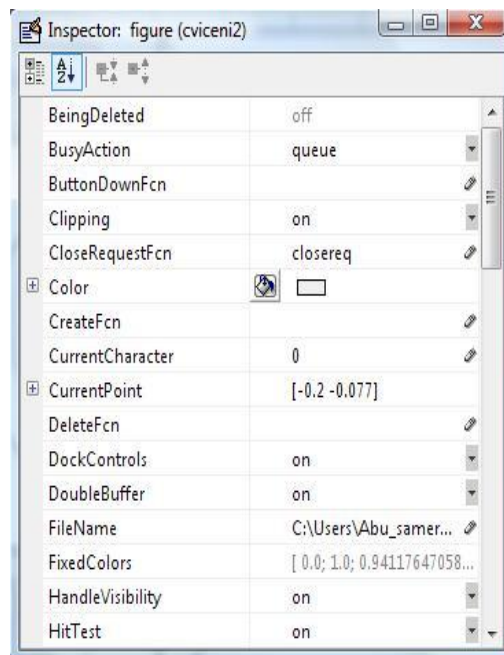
Inspector: figure (cviceni2)

| | |
|---|---|
| BeingDeleted | off |
| BusyAction | queue |
| ButtonDownFcn | |
| Clipping | on |
| CloseRequestFcn | closereq |
| Color | |
| CreateFcn | |
| CurrentCharacter | 0 |
| CurrentPoint | [-0.2 -0.077] |
| DeleteFcn | |
| DockControls | on |
| DoubleBuffer | on |
| FileName | C:\Users\Abu_samer... |
| FixedColors | [ 0.0; 1.0; 0.94117647058... |
| HandleVisibility | on |
| HitTest | on |